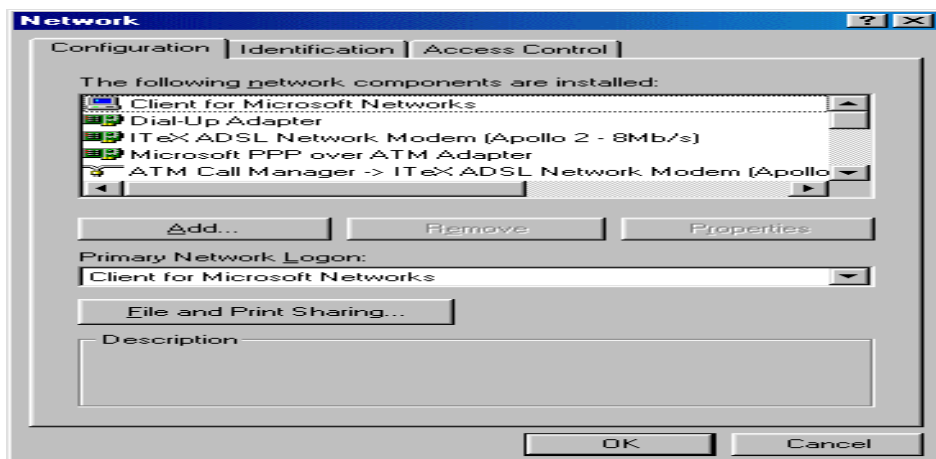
Network

? X

Configuration | Identification | Access Control

The following network components are installed:

Client for Microsoft Networks
Dial-Up Adapter
ITeX ADSL Network Modem (Apollo 2 - 8Mb/s)
Microsoft PPP over ATM Adapter
ATM Call Manager -> ITeX ADSL Network Modem (Apollo

Add...

Remove

Properties

Primary Network Logon:

Client for Microsoft Networks

File and Print Sharing...

Description

OK

Cancel